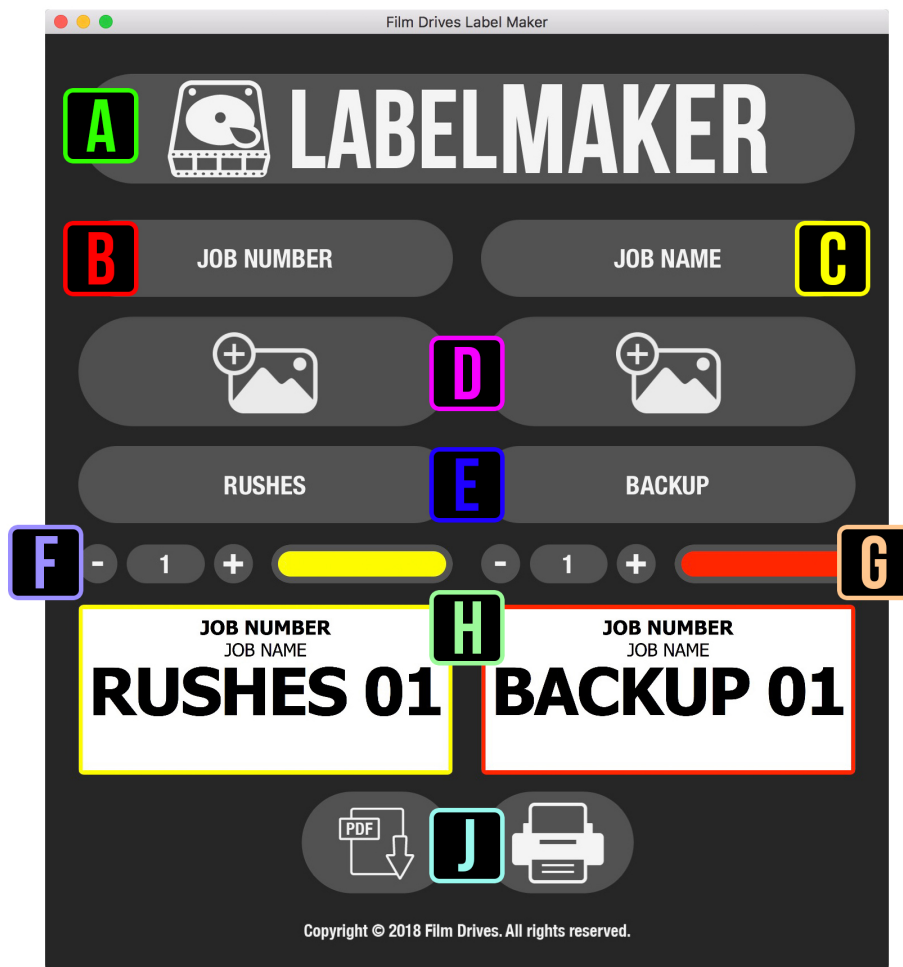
Film Drives Label Maker

A

LABELMAKER

B

JOB NUMBER

JOB NAME

C

D

RUSHES

E

BACKUP

F

- 1 +

- 1 +

G

H

JOB NUMBER
JOB NAME
RUSHES 01

JOB NUMBER
JOB NAME
BACKUP 01

PDF

J

Copyright © 2018 Film Drives. All rights reserved.